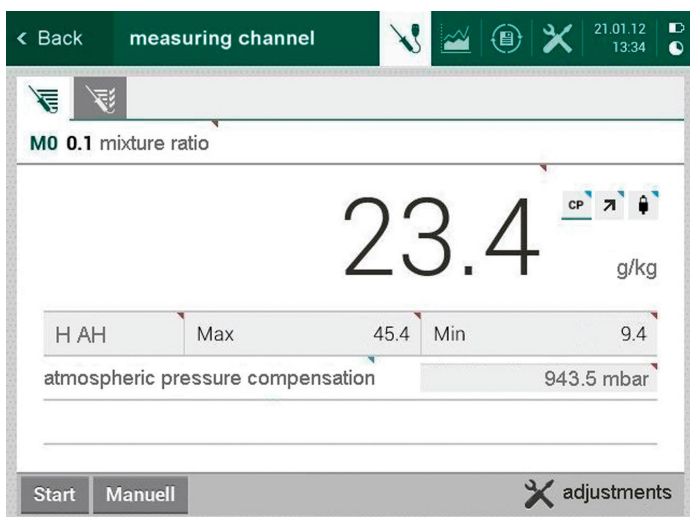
< Back
measuring channel
21.01.12
13:34

M0 0.1 mixture ratio

23.4
CP
g/kg

| H AH | Max | 45.4 | Min | 9.4 |
|---|---|---|---|---|

atmospheric pressure compensation
943.5 mbar

Start
Manuell
adjustments